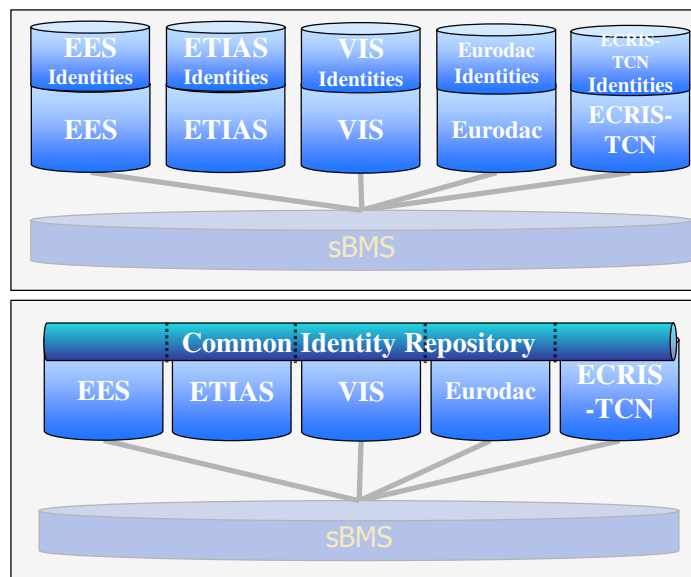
EES Identities

EES

ETIAS Identities

ETIAS

VIS Identities

VIS

Eurodac Identities

Eurodac

ECRIS-TCN Identities

ECRIS-TCN

sBMS

Common Identity Repository

EES

ETIAS

VIS

Eurodac

ECRIS -TCN

sBMS